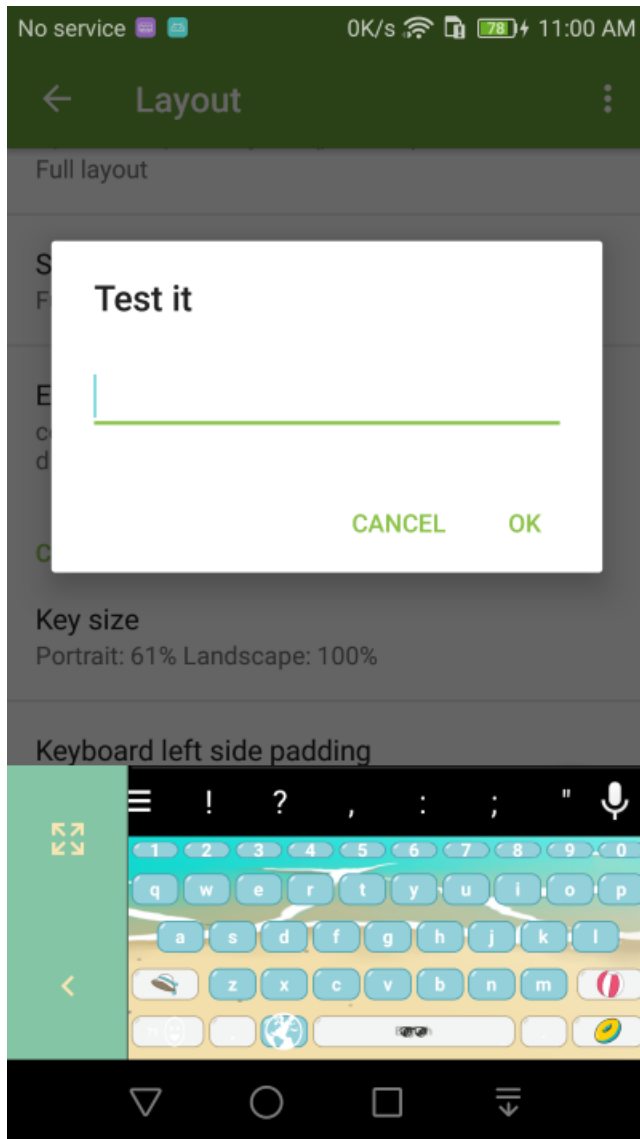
No service 0K/s 78 11:00 AM

Layout

Full layout

S
F

E
c
d

C

Test it

CANCEL OK

Key size
Portrait: 61% Landscape: 100%

Keyboard left side padding

! ? , : ; "

1 2 3 4 5 6 7 8 9 0
q w e r t y u i o p
a s d f g h j k l
z x c v b n m